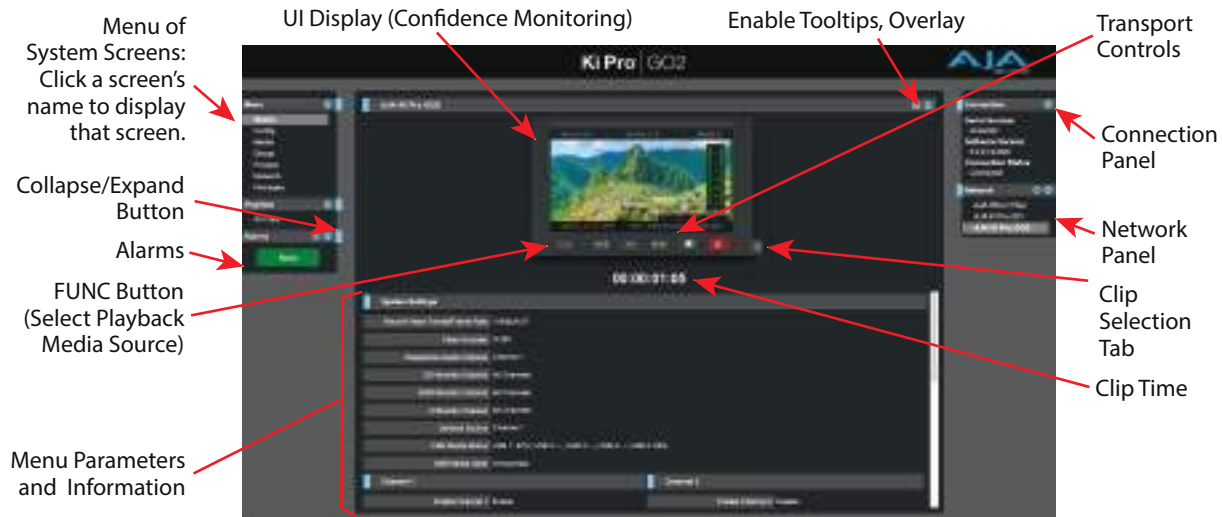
Menu of System Screens: Click a screen's name to display that screen.

UI Display (Confidence Monitoring)

Enable Tooltips, Overlay

Transport Controls

Ki Pro | GO2

AJA

Connection Panel

Collapse/Expand Button

Network Panel

Alarms

FUNC Button (Select Playback Media Source)

00:00:01:05

Clip Selection Tab

Clip Time

Menu Parameters and Information